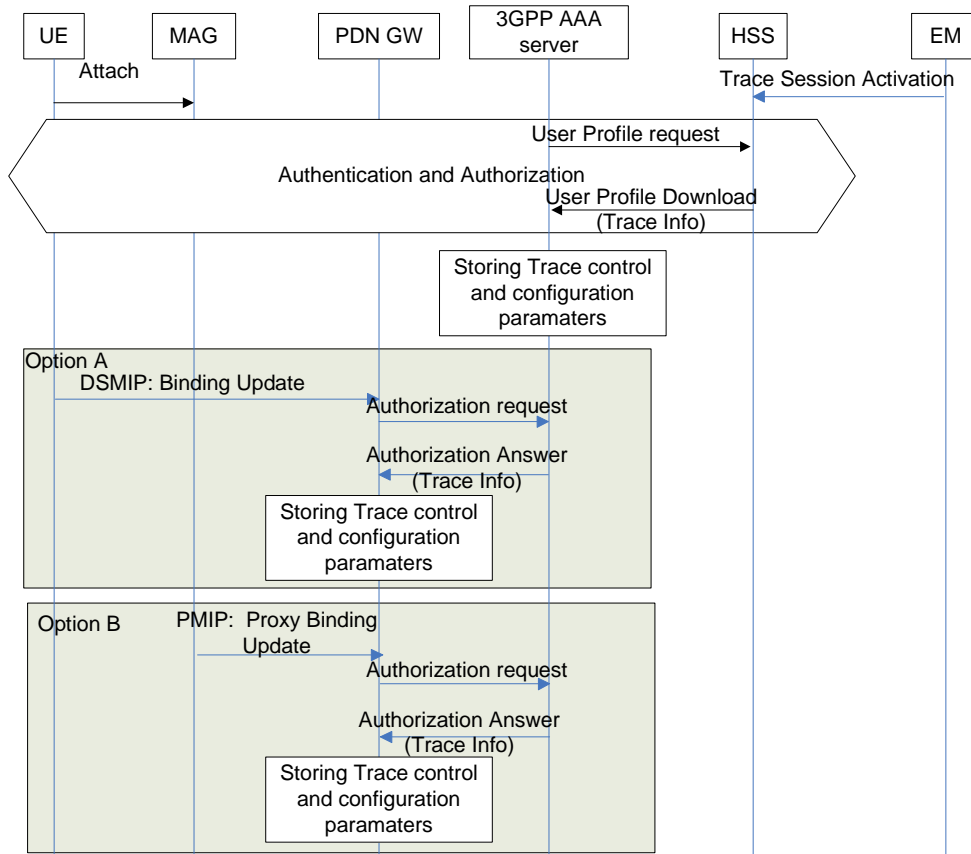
UE

MAG

PDN GW

3GPP AAA server

HSS

EM

Attach

Trace Session Activation

User Profile request

Authentication and Authorization

User Profile Download (Trace Info)

Storing Trace control and configuration paramaters

Option A

DSMIP: Binding Update

Authorization request

Authorization Answer (Trace Info)

Storing Trace control and configuration paramaters

Option B

PMIP: Proxy Binding Update

Authorization request

Authorization Answer (Trace Info)

Storing Trace control and configuration paramaters